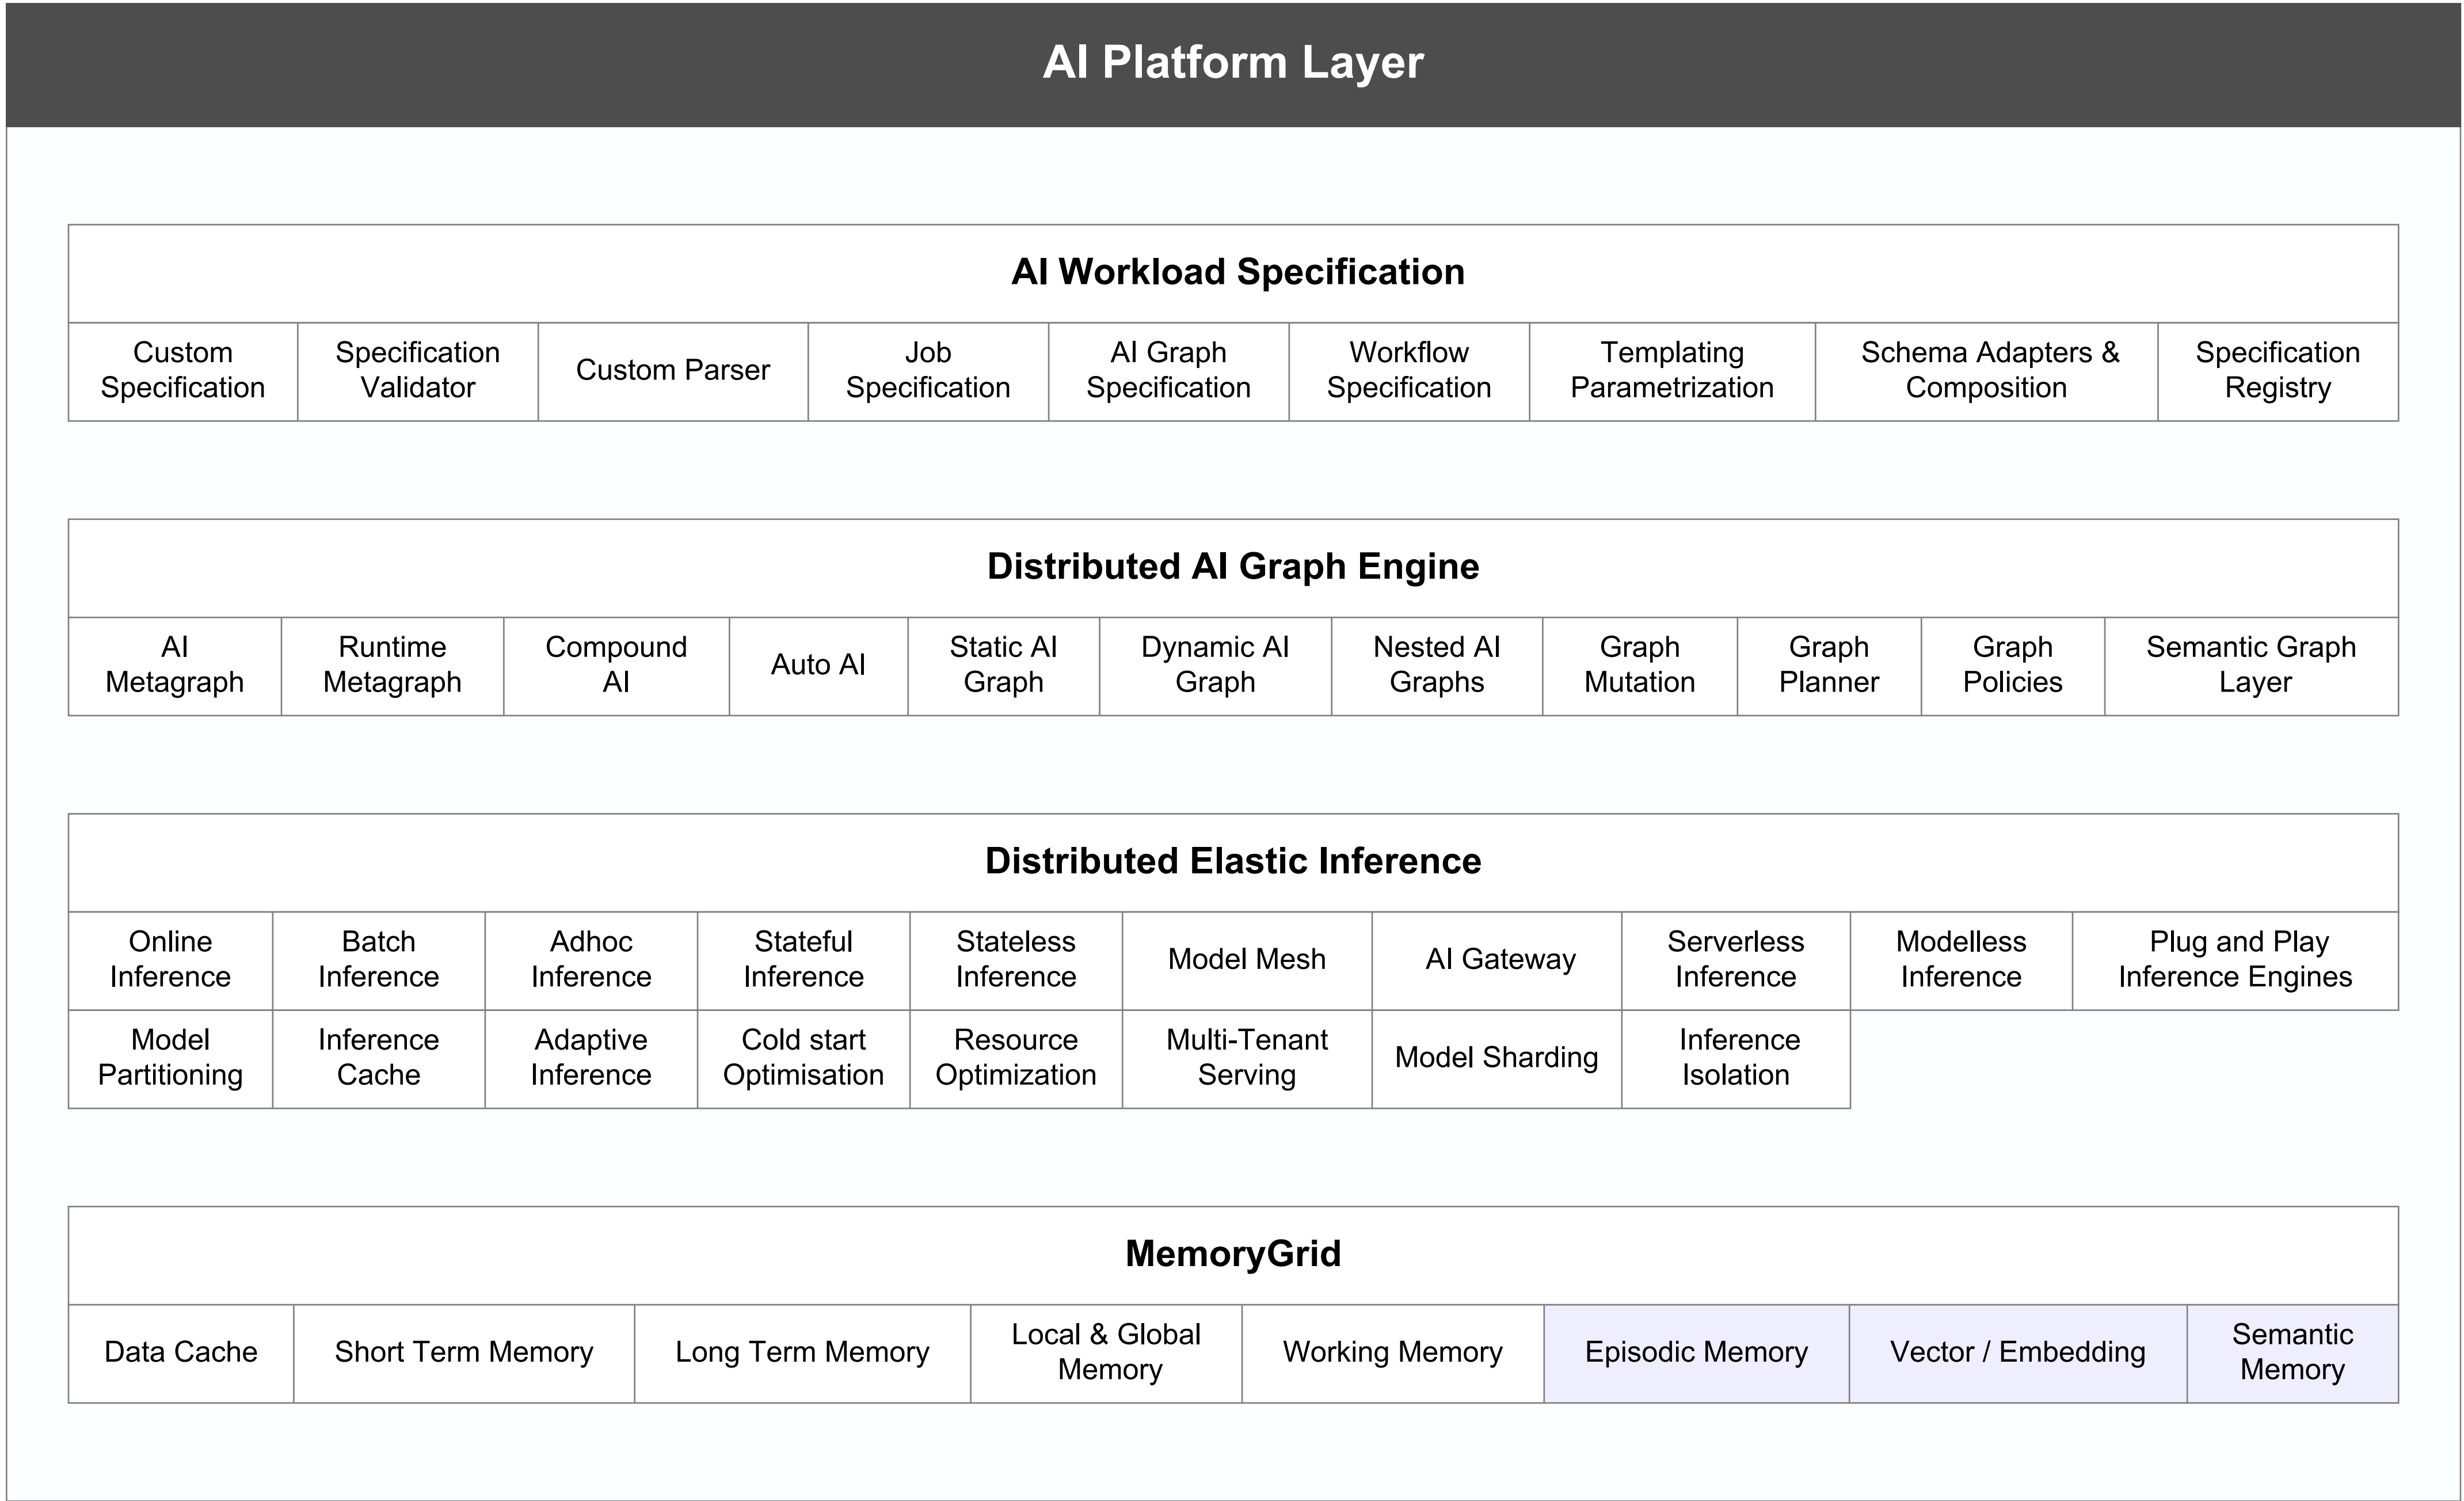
AI Platform Layer

AI Workload Specification

| Custom Specification | Specification Validator | Custom Parser | Job Specification | AI Graph Specification | Workflow Specification | Templating Parametrization | Schema Adapters & Composition | Specification Registry |
|---|---|---|---|---|---|---|---|---|

Distributed AI Graph Engine

| AI Metagraph | Runtime Metagraph | Compound AI | Auto AI | Static AI Graph | Dynamic AI Graph | Nested AI Graphs | Graph Mutation | Graph Planner | Graph Policies | Semantic Graph Layer |
|---|---|---|---|---|---|---|---|---|---|---|

Distributed Elastic Inference

| Online Inference | Batch Inference | Adhoc Inference | Stateful Inference | Stateless Inference | Model Mesh | AI Gateway | Serverless Inference | Modelless Inference | Plug and Play Inference Engines |
|---|---|---|---|---|---|---|---|---|---|
| Model Partitioning | Inference Cache | Adaptive Inference | Cold start Optimisation | Resource Optimization | Multi-Tenant Serving | Model Sharding | Inference Isolation | | |

MemoryGrid

| Data Cache | Short Term Memory | Long Term Memory | Local & Global Memory | Working Memory | Episodic Memory | Vector / Embedding | Semantic Memory |
|---|---|---|---|---|---|---|---|